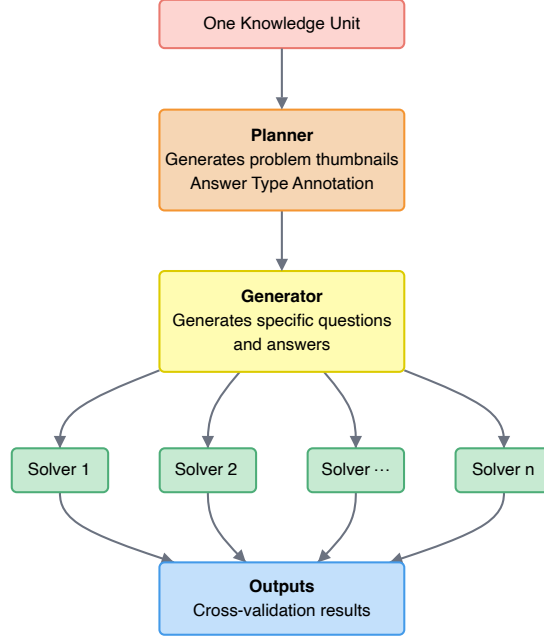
One Knowledge Unit

**Planner**
Generates problem thumbnails
Answer Type Annotation

**Generator**
Generates specific questions and answers

Solver 1

Solver 2

Solver ···

Solver n

**Outputs**
Cross-validation results